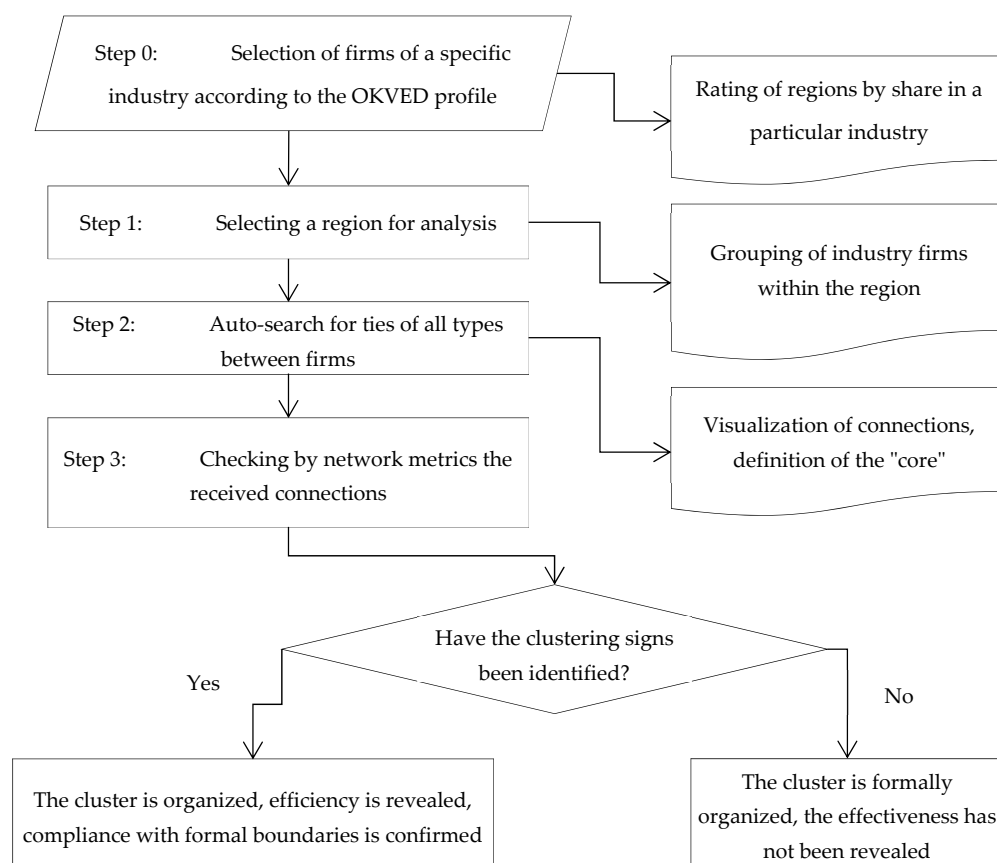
Step 0: Selection of firms of a specific industry according to the OKVED profile

Rating of regions by share in a particular industry

Step 1: Selecting a region for analysis

Grouping of industry firms within the region

Step 2: Auto-search for ties of all types between firms

Visualization of connections, definition of the "core"

Step 3: Checking by network metrics the received connections

Have the clustering signs been identified?

Yes

No

The cluster is organized, efficiency is revealed, compliance with formal boundaries is confirmed

The cluster is formally organized, the effectiveness has not been revealed